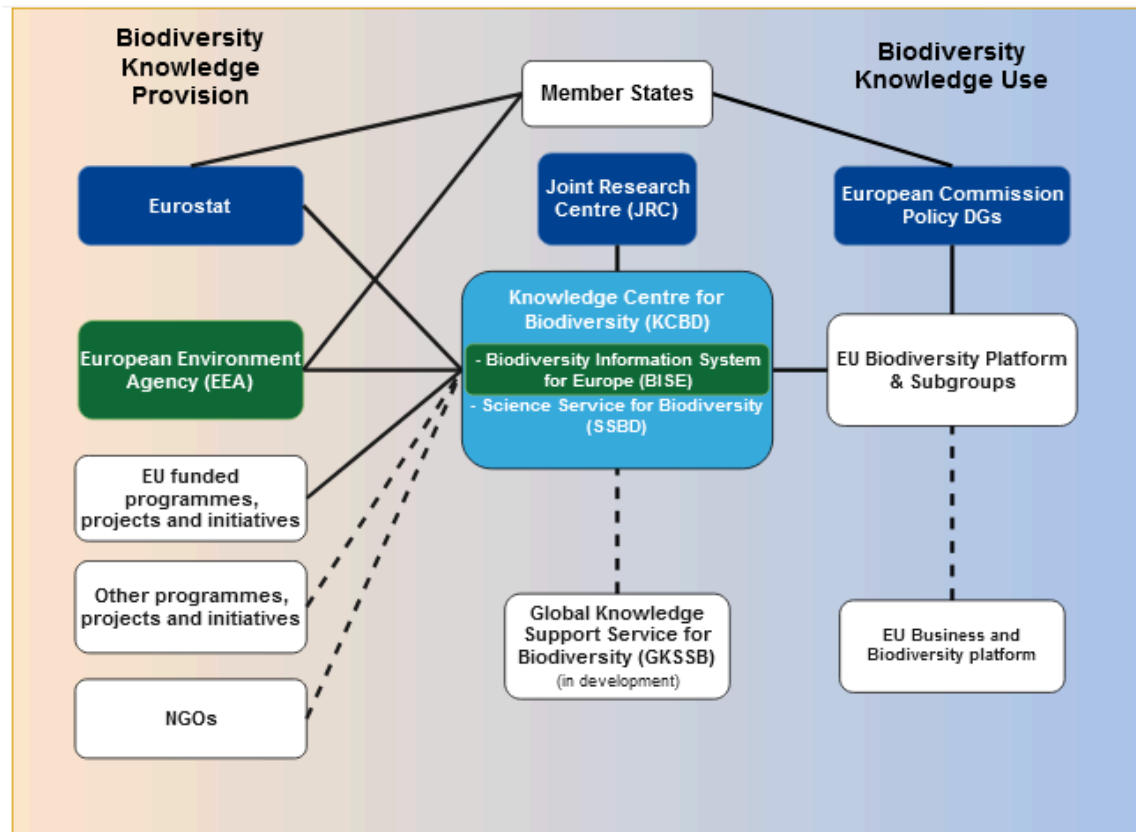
Biodiversity Knowledge Provision

Member States

Biodiversity Knowledge Use

Eurostat

Joint Research Centre (JRC)

European Commission Policy DGs

Knowledge Centre for Biodiversity (KCBD)

- Biodiversity Information System for Europe (BISE)

- Science Service for Biodiversity (SSBD)

European Environment Agency (EEA)

EU Biodiversity Platform & Subgroups

EU funded programmes, projects and initiatives

Other programmes, projects and initiatives

Global Knowledge Support Service for Biodiversity (GKSSB) (in development)

EU Business and Biodiversity platform

NGOs